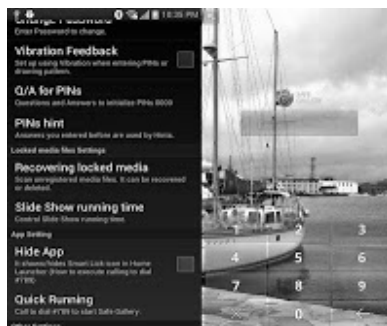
Change Password
Enter Password to change.

Vibration Feedback
Set up using Vibration when entering PINs or drawing pattern.

Q/A for PINs
Questions and Answers to initialize PINs 8009

PINs hint
Answers you entered before are used by Hints.

Locked media files Settings

Recovering locked media
Scan unregistered media files. It can be recovered or deleted.

Slide Show running time
Control Slide Show running time.

App Setting

Hide App
It shows/hides Smart Lock icon in Home Launcher (How to execute calling to dial #789)

Quick Running
Call to dial #789 to start Safe Gallery.

1
2
3
4
5
6
7
8
9
0